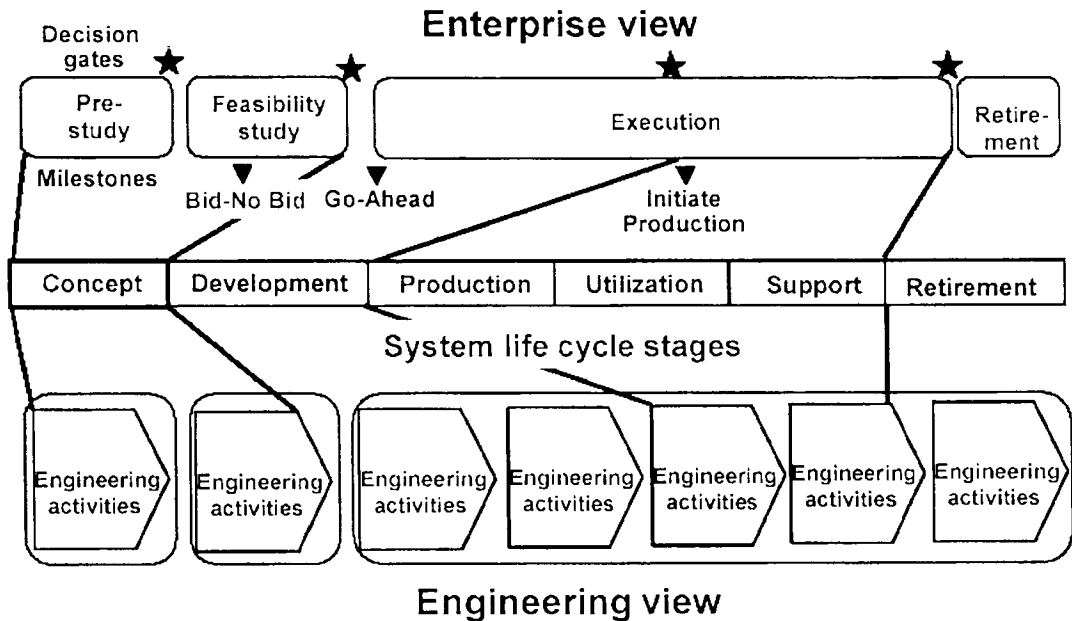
Enterprise view

Decision gates

Pre-study

Feasibility study

Execution

Retire-ment

Milestones

Bid-No Bid

Go-Ahead

Initiate Production

| Concept | Development | Production | Utilization | Support | Retirement |
|---|---|---|---|---|---|

System life cycle stages

Engineering activities

Engineering activities

Engineering activities

Engineering activities

Engineering activities

Engineering activities

Engineering activities

Engineering view